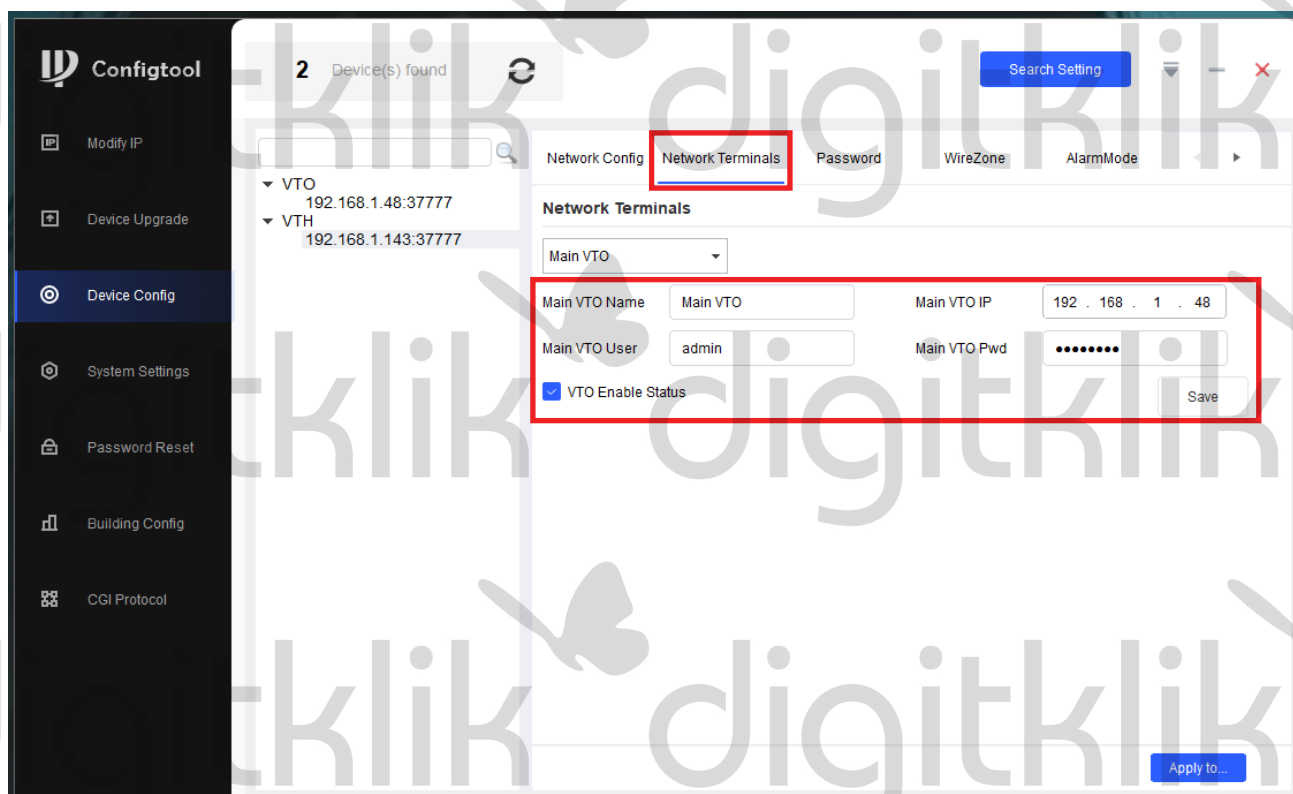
Configtool

Modify IP

Device Upgrade

Device Config

System Settings

Password Reset

Building Config

CGI Protocol

2 Device(s) found

Search Setting

VTO
192.168.1.48:37777
VTH
192.168.1.143:37777

Network Config Network Terminals Password WireZone AlarmMode

Network Terminals

Main VTO

Main VTO Name Main VTO
Main VTO IP 192 . 168 . 1 . 48
Main VTO User admin
Main VTO Pwd ••••••••
VTO Enable Status
Save

Apply to...

digitklik
digitklik
digitklik
digitklik
digitklik
digitklik